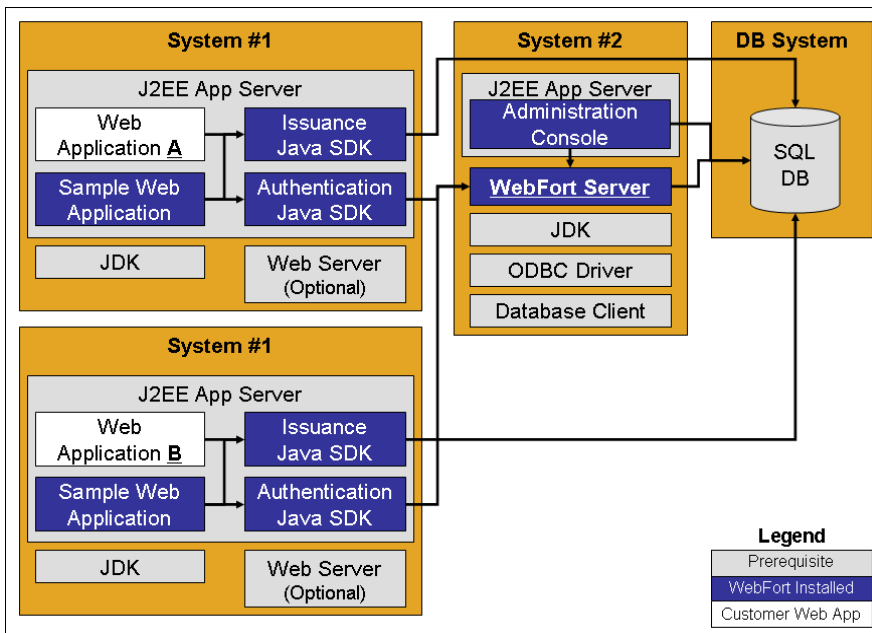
System #1

J2EE App Server

Web Application A

Issuance Java SDK

Sample Web Application

Authentication Java SDK

JDK

Web Server (Optional)

System #2

J2EE App Server

Administration Console

WebFort Server

JDK

ODBC Driver

Database Client

DB System

SQL DB

System #1

J2EE App Server

Web Application B

Issuance Java SDK

Sample Web Application

Authentication Java SDK

JDK

Web Server (Optional)

Legend

Prerequisite

WebFort Installed

Customer Web App